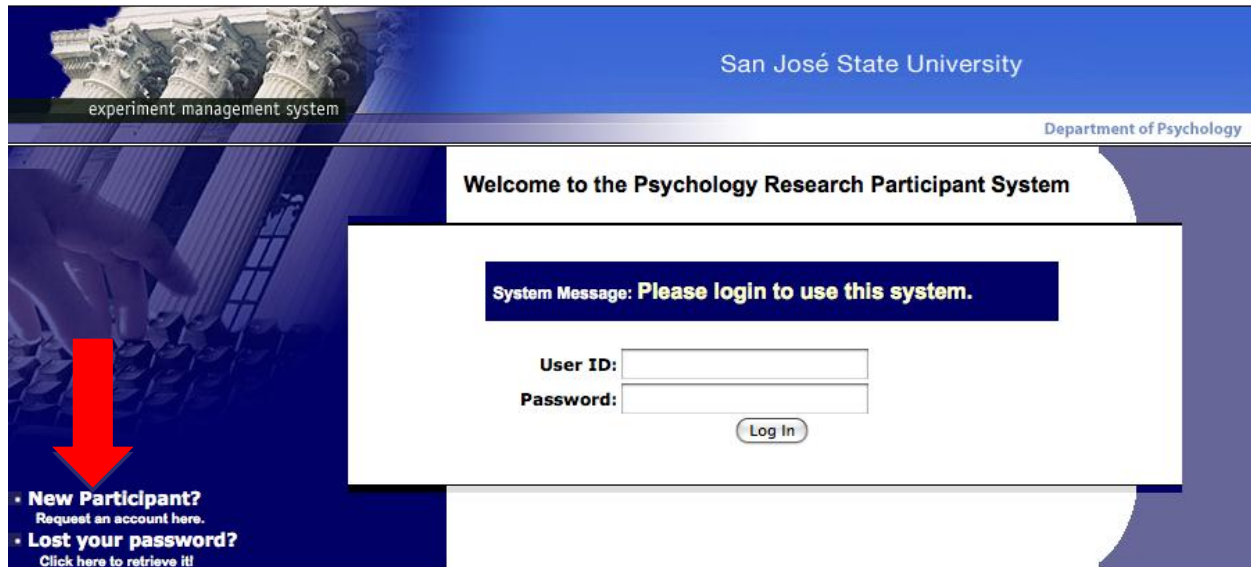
experiment management system

San José State University

Department of Psychology

Welcome to the Psychology Research Participant System

System Message: Please login to use this system.

User ID:
Password:
Log In

New Participant?
Request an account here.

Lost your password?
Click here to retrieve it!